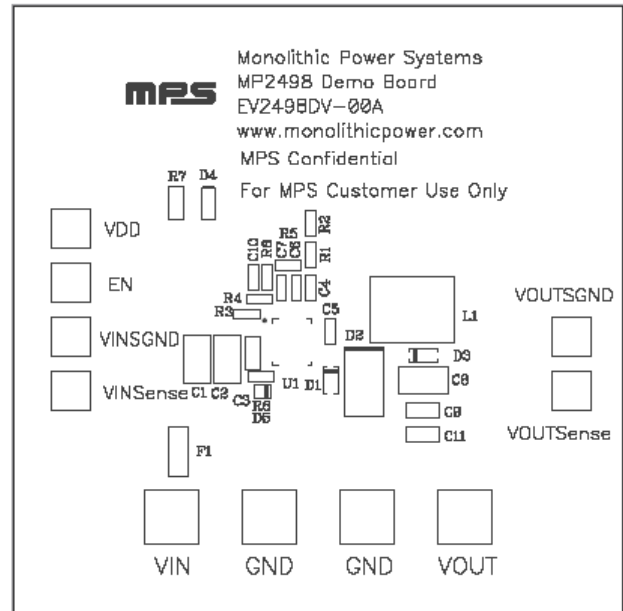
MPS

Monolithic Power Systems
MP2498 Demo Board
EV2498DV-00A
www.monolithicpower.com
MPS Confidential
For MPS Customer Use Only

R7 D4

VDD

EN

VINSGND

VINSense

R5 R2
C10 R6 C7 C8 R1
C4
R4
R3
C5
L1
D2
D3
C1 C2
U1 D1
C6
C3 R8 D5
C9
C11
F1

VOUTSGND

VOUTSense

VIN GND GND VOUT